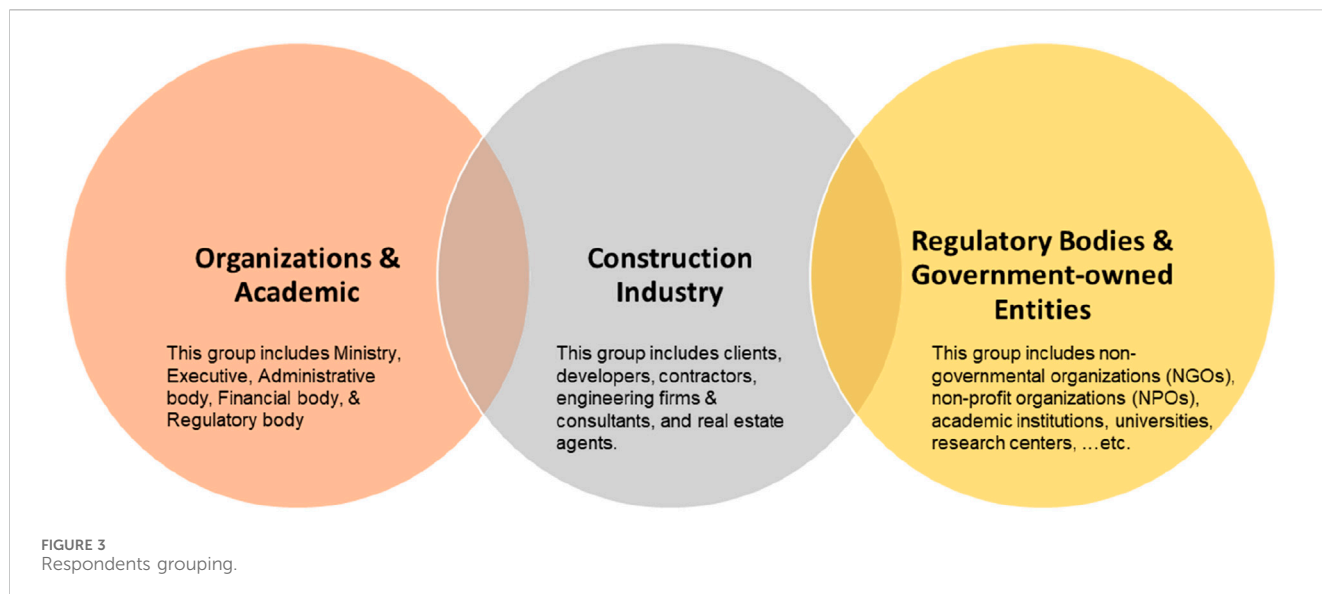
Organizations & Academic

This group includes Ministry, Executive, Administrative body, Financial body, & Regulatory body

Construction Industry

This group includes clients, developers, contractors, engineering firms & consultants, and real estate agents.

Regulatory Bodies & Government-owned Entities

This group includes non-governmental organizations (NGOs), non-profit organizations (NPOs), academic institutions, universities, research centers, …etc.

FIGURE 3
Respondents grouping.